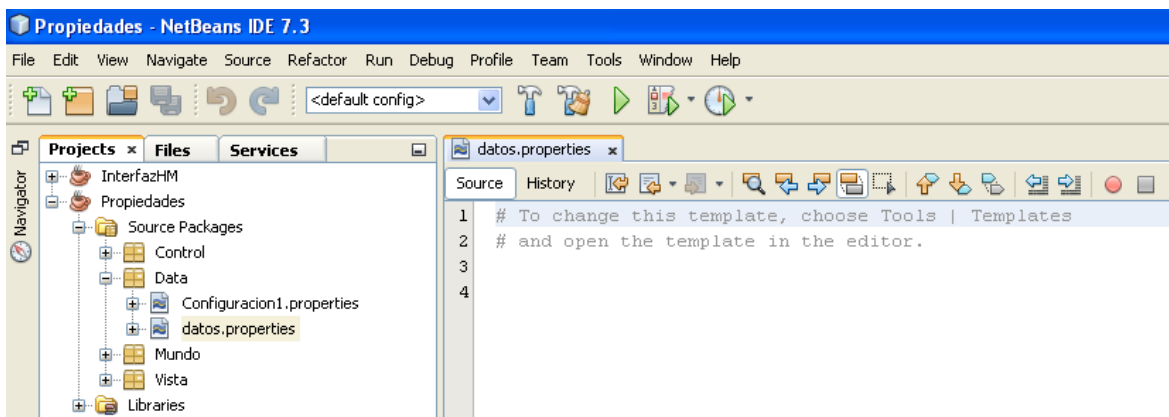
Propiedades - NetBeans IDE 7.3

File Edit View Navigate Source Refactor Run Debug Profile Team Tools Window Help

<default config>

Navigator

Projects × Files Services

InterfazHM
Propiedades
Source Packages
Control
Data
Configuracion1.properties
datos.properties
Mundo
Vista
Libraries

datos.properties ×

Source History

1 # To change this template, choose Tools | Templates
2 # and open the template in the editor.
3
4